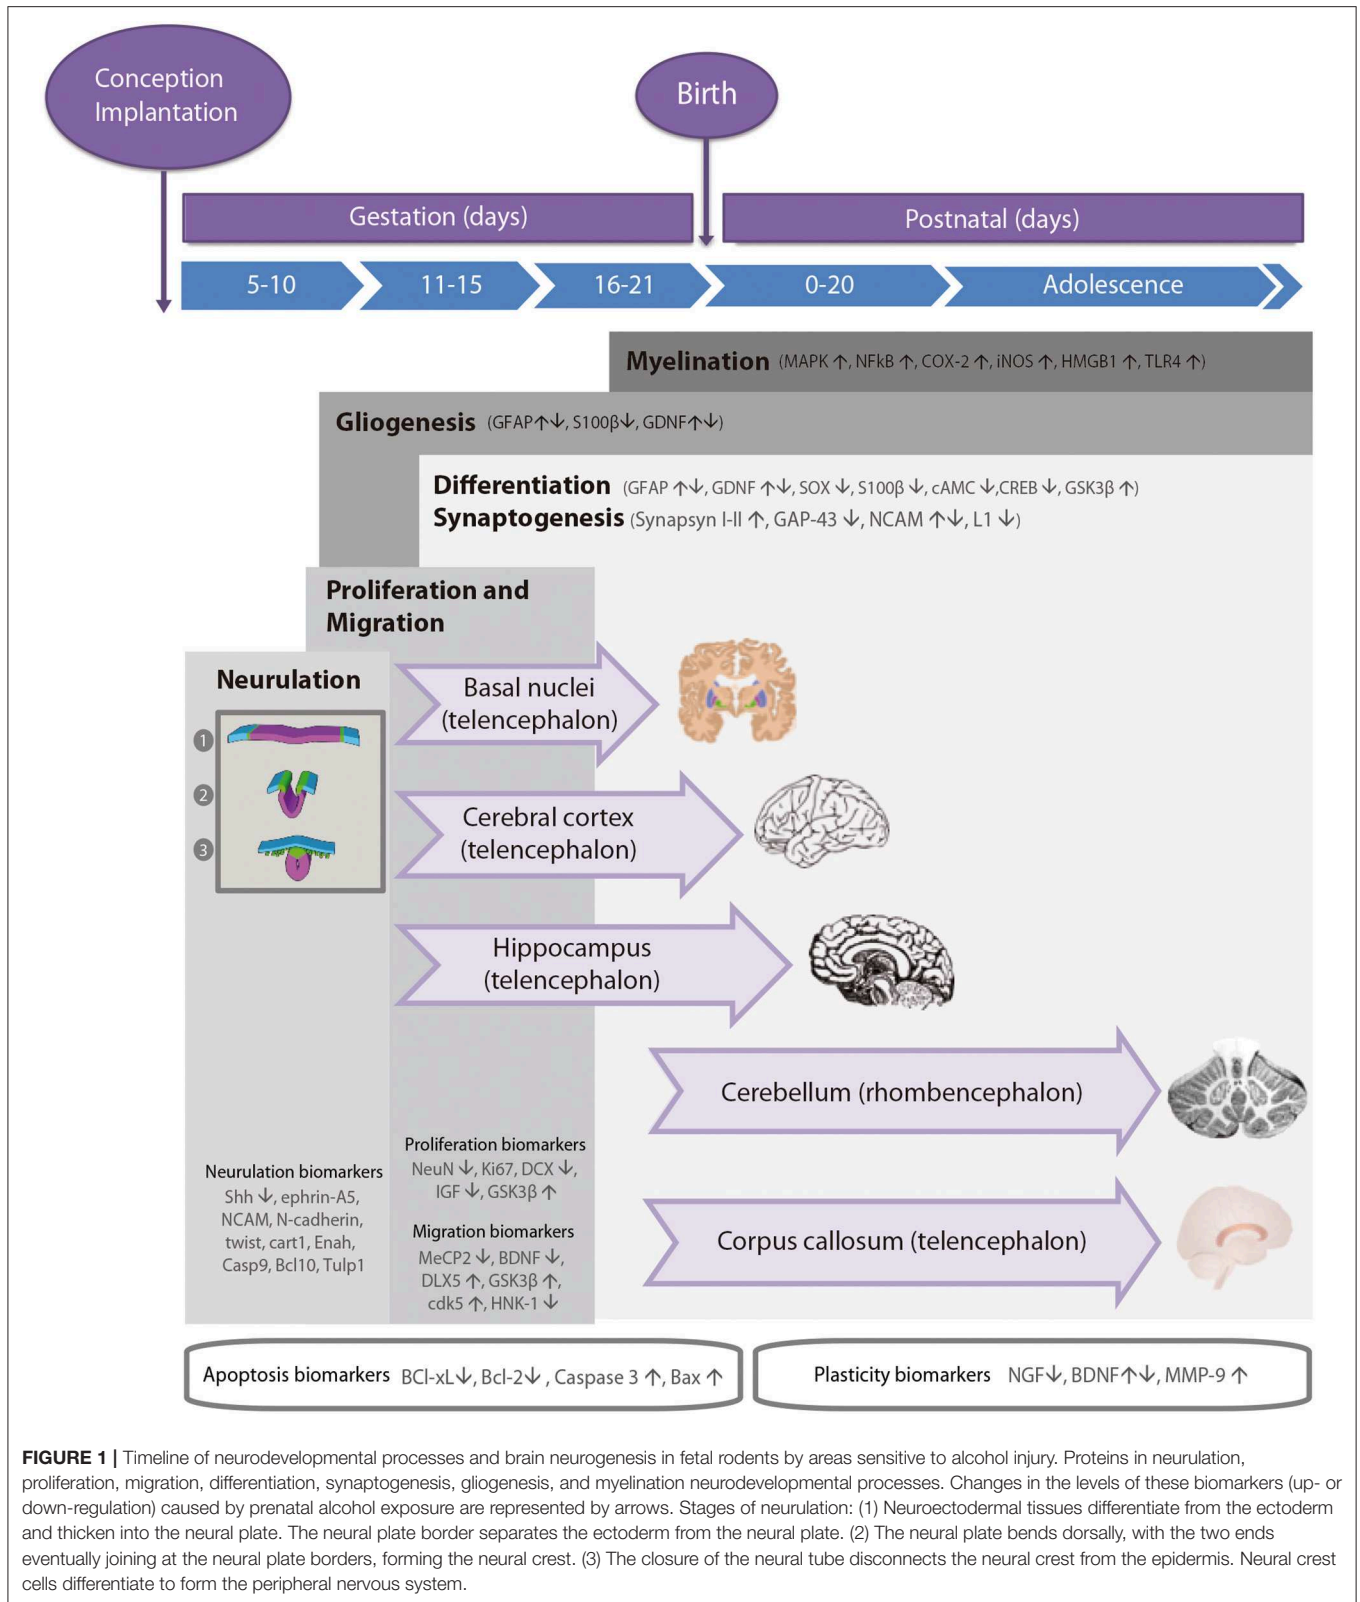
Conception Implantation

Birth

Gestation (days)

Postnatal (days)

5-10

11-15

16-21

0-20

Adolescence

Myelination (MAPK ↑, NFkB ↑, COX-2 ↑, iNOS ↑, HMGB1 ↑, TLR4 ↑)

Gliogenesis (GFAP↑↓, S100β↓, GDNF↑↓)

Differentiation (GFAP ↑↓, GDNF ↑↓, SOX ↓, S100β ↓, cAMC ↓,CREB ↓, GSK3β ↑)

Synaptogenesis (Synapsyn I-II ↑, GAP-43 ↓, NCAM ↑↓, L1 ↓)

Proliferation and Migration

Neurulation

1

2

3

Basal nuclei (telencephalon)

Cerebral cortex (telencephalon)

Hippocampus (telencephalon)

Cerebellum (rhombencephalon)

Corpus callosum (telencephalon)

Neurulation biomarkers
Shh ↓, ephrin-A5, NCAM, N-cadherin, twist, cart1, Enah, Casp9, Bcl10, Tulp1

Proliferation biomarkers
NeuN ↓, Ki67, DCX ↓, IGF ↓, GSK3β ↑

Migration biomarkers
MeCP2 ↓, BDNF ↓, DLX5 ↑, GSK3β ↑, cdk5 ↑, HNK-1 ↓

Apoptosis biomarkers BCl-xL↓, Bcl-2↓ , Caspase 3 ↑, Bax ↑

Plasticity biomarkers NGF↓, BDNF↑↓, MMP-9 ↑

FIGURE 1 | Timeline of neurodevelopmental processes and brain neurogenesis in fetal rodents by areas sensitive to alcohol injury. Proteins in neurulation, proliferation, migration, differentiation, synaptogenesis, gliogenesis, and myelination neurodevelopmental processes. Changes in the levels of these biomarkers (up- or down-regulation) caused by prenatal alcohol exposure are represented by arrows. Stages of neurulation: (1) Neuroectodermal tissues differentiate from the ectoderm and thicken into the neural plate. The neural plate border separates the ectoderm from the neural plate. (2) The neural plate bends dorsally, with the two ends eventually joining at the neural plate borders, forming the neural crest. (3) The closure of the neural tube disconnects the neural crest from the epidermis. Neural crest cells differentiate to form the peripheral nervous system.